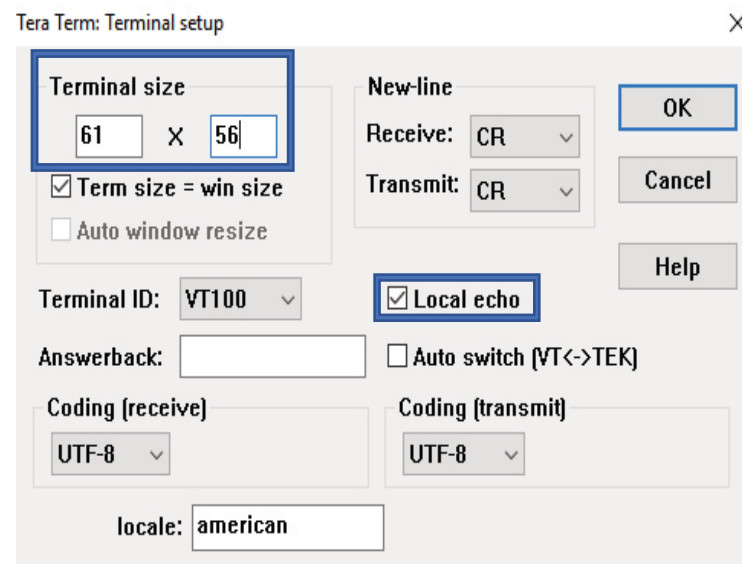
Tera Term: Terminal setup

×

Terminal size

61 X 56

☑ Term size = win size

Auto window resize

New-line

Receive: CR

Transmit: CR

OK

Cancel

Help

Terminal ID: VT100

☑ Local echo

Answerback:

☐ Auto switch (VT<->TEK)

Coding (receive)

UTF-8

Coding (transmit)

UTF-8

locale: american